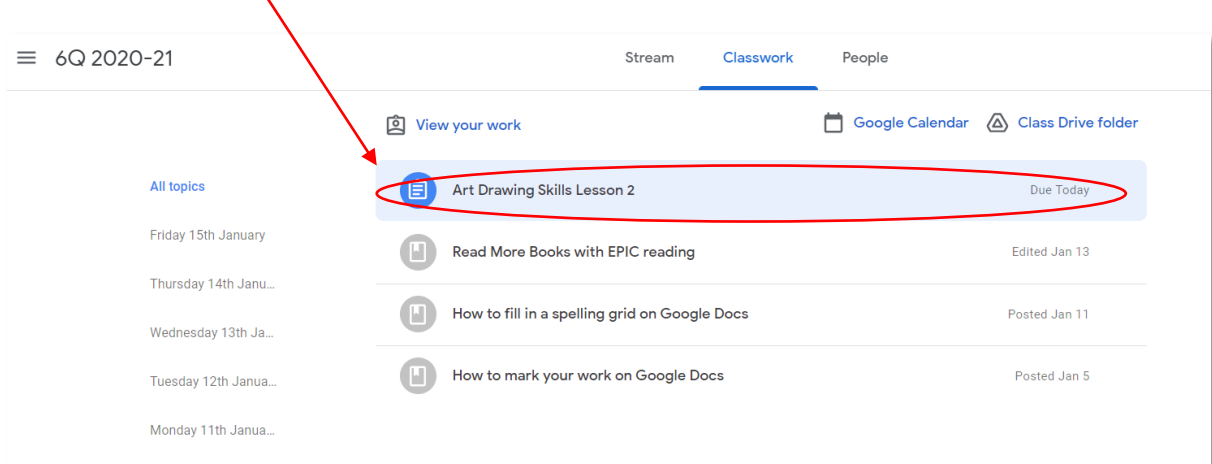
6Q 2020-21

Stream Classwork People

View your work

Google Calendar Class Drive folder

All topics

Friday 15th January

Thursday 14th Janu...

Wednesday 13th Ja...

Tuesday 12th Janua...

Monday 11th Janua...

Art Drawing Skills Lesson 2 Due Today

Read More Books with EPIC reading Edited Jan 13

How to fill in a spelling grid on Google Docs Posted Jan 11

How to mark your work on Google Docs Posted Jan 5